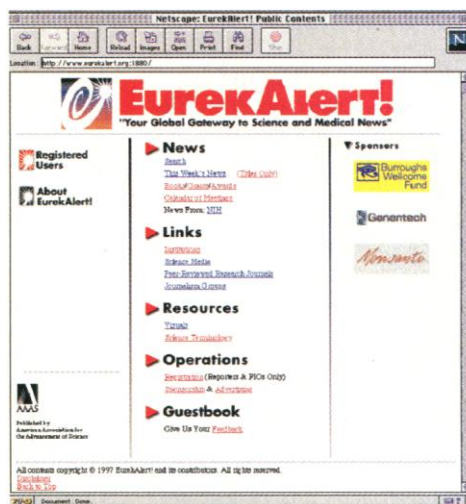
Netscape: EurekAlert! Public Contents

Back Forward Home Reload Images Open Print Find Stop

Location: http://www.eurekalert.org:1880/

EurekAlert!
"Your Global Gateway to Science and Medical News"

Registered Users

About EurekAlert!

News
Search
This Week's News (Titles Only)
Books/Grants/Awards
Calendar of Meetings
News From: NIH

Links
Institutions
Science Media
Peer-Reviewed Research Journals
Journalism Groups

Resources
Visuals
Science Terminology

Operations
Registration (Reporters & PIOs Only)
Sponsorship & Advertising

Guestbook
Give Us Your Feedback

Sponsors

Burroughs Wellcome Fund

Genentech

Monsanto

AAAS

Published by
American Association for the Advancement of Science

All contents copyright © 1997 EurekAlert! and its contributors. All rights reserved.
Disclaimer
Back to Top

Document: Done.